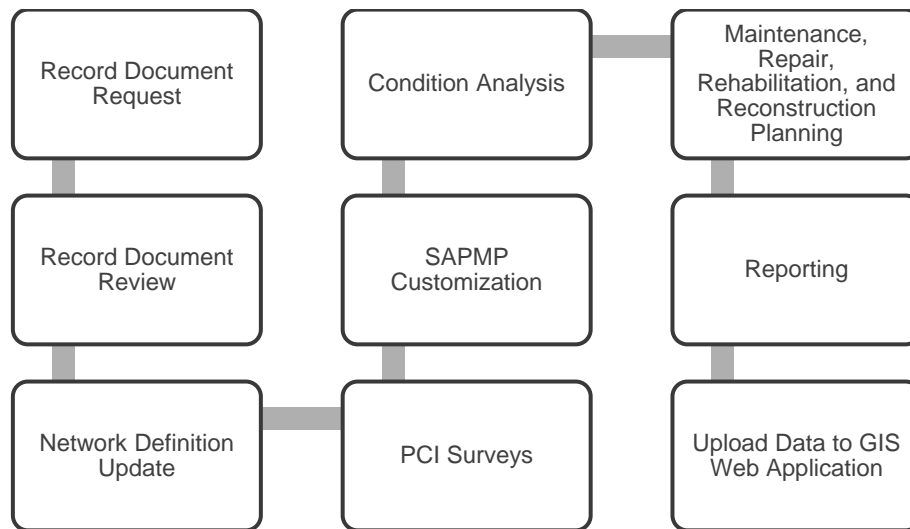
Record Document Request

Record Document Review

Network Definition Update

PCI Surveys

SAPMP Customization

Condition Analysis

Maintenance, Repair, Rehabilitation, and Reconstruction Planning

Reporting

Upload Data to GIS Web Application